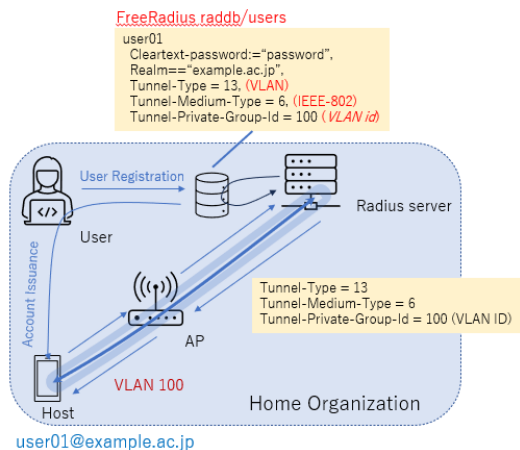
FreeRadius raddb/users

user01
Cleartext-password:="password",
Realm=="example.ac.jp",
Tunnel-Type = 13, (VLAN)
Tunnel-Medium-Type = 6, (IEEE-802)
Tunnel-Private-Group-Id = 100 (VLAN id)

User Registration

User

Radius server

Account Issuance

Tunnel-Type = 13
Tunnel-Medium-Type = 6
Tunnel-Private-Group-Id = 100 (VLAN ID)

AP

VLAN 100

Host

Home Organization

user01@example.ac.jp